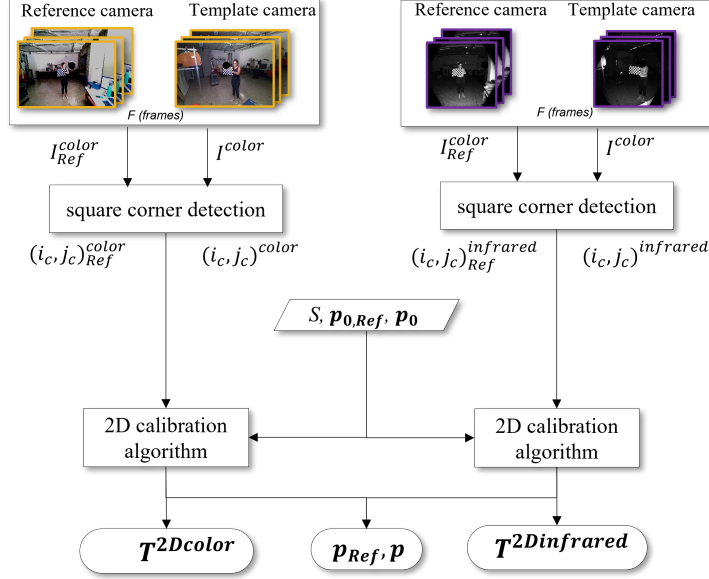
Reference camera

Template camera

F (frames)

Reference camera

Template camera

F (frames)

$I_{Ref}^{color}$

$I^{color}$

$I_{Ref}^{color}$

$I^{color}$

square corner detection

square corner detection

$(i_c, j_c)_{Ref}^{color}$

$(i_c, j_c)^{color}$

$(i_c, j_c)_{Ref}^{infrared}$

$(i_c, j_c)^{infrared}$

$S$, $\boldsymbol{p_{0,Ref}}$, $\boldsymbol{p_0}$

2D calibration algorithm

2D calibration algorithm

$\boldsymbol{T^{2Dcolor}}$

$\boldsymbol{p_{Ref}}, \boldsymbol{p}$

$\boldsymbol{T^{2Dinfrared}}$